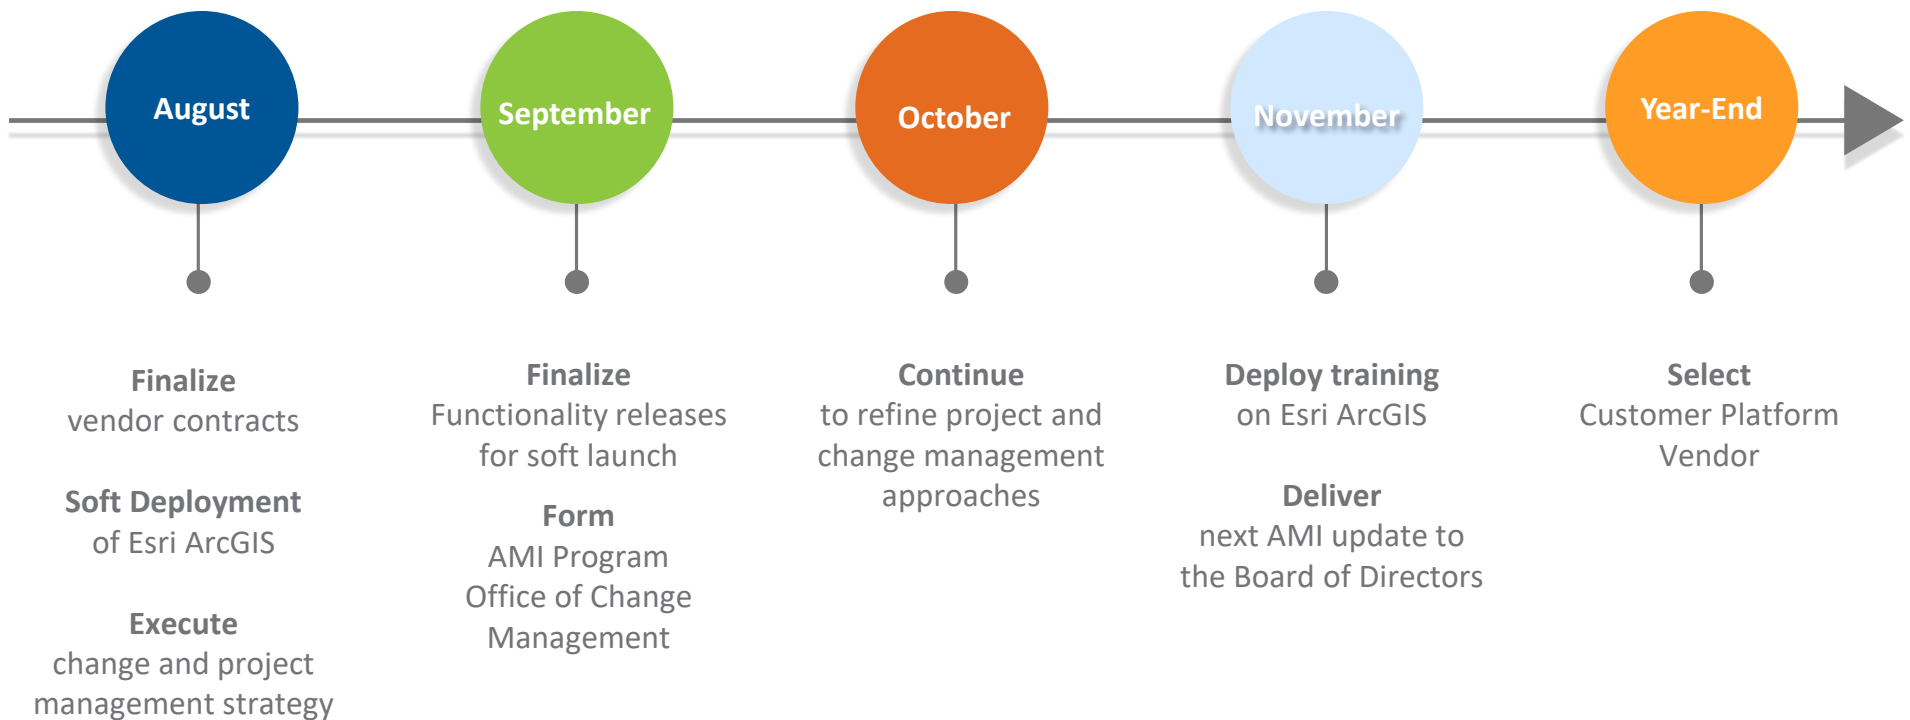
August

Finalize
vendor contracts

Soft Deployment
of Esri ArcGIS

Execute
change and project management strategy

September

Finalize
Functionality releases for soft launch

Form
AMI Program Office of Change Management

October

Continue
to refine project and change management approaches

November

Deploy training
on Esri ArcGIS

Deliver
next AMI update to the Board of Directors

Year-End

Select
Customer Platform Vendor